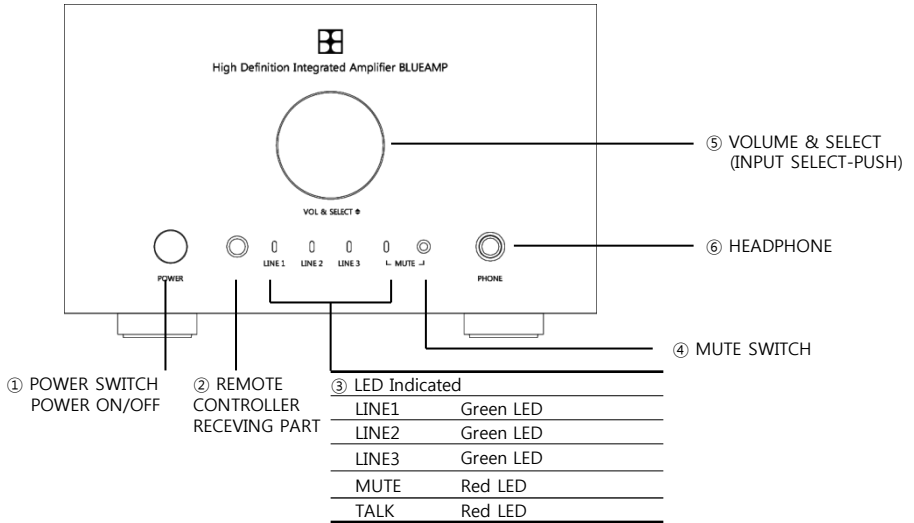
High Definition Integrated Amplifier BLUEAMP

VOL & SELECT

POWER

LINE 1 LINE 2 LINE 3 MUTE

PHONE

⑤ VOLUME & SELECT (INPUT SELECT-PUSH)

⑥ HEADPHONE

④ MUTE SWITCH

① POWER SWITCH POWER ON/OFF

② REMOTE CONTROLLER RECEVING PART

③ LED Indicated

| | |
|---|---|
| LINE1 | Green LED |
| LINE2 | Green LED |
| LINE3 | Green LED |
| MUTE | Red LED |
| TALK | Red LED |